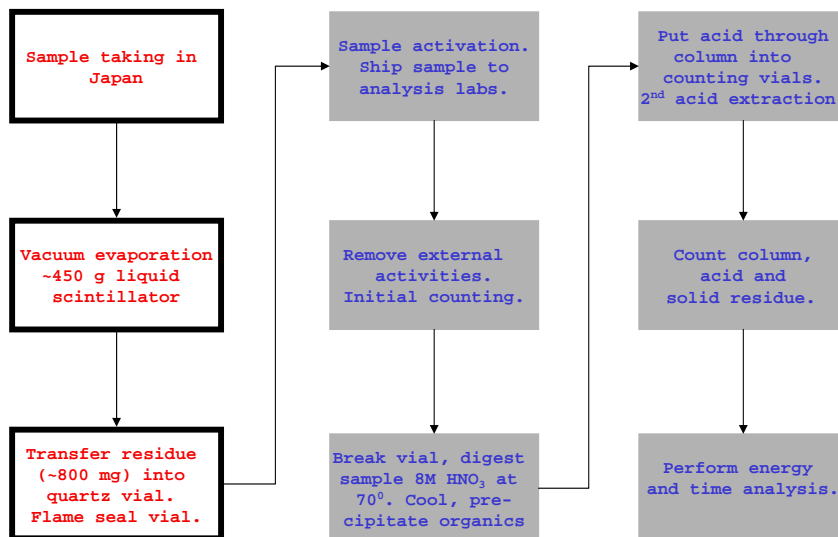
Sample taking in Japan

Vacuum evaporation ~450 g liquid scintillator

Transfer residue (~800 mg) into quartz vial. Flame seal vial.

Sample activation. Ship sample to analysis labs.

Remove external activities. Initial counting.

Break vial, digest sample 8M $HNO_3$ at $70^0$. Cool, precipitate organics

Put acid through column into counting vials. $2^{nd}$ acid extraction

Count column, acid and solid residue.

Perform energy and time analysis.